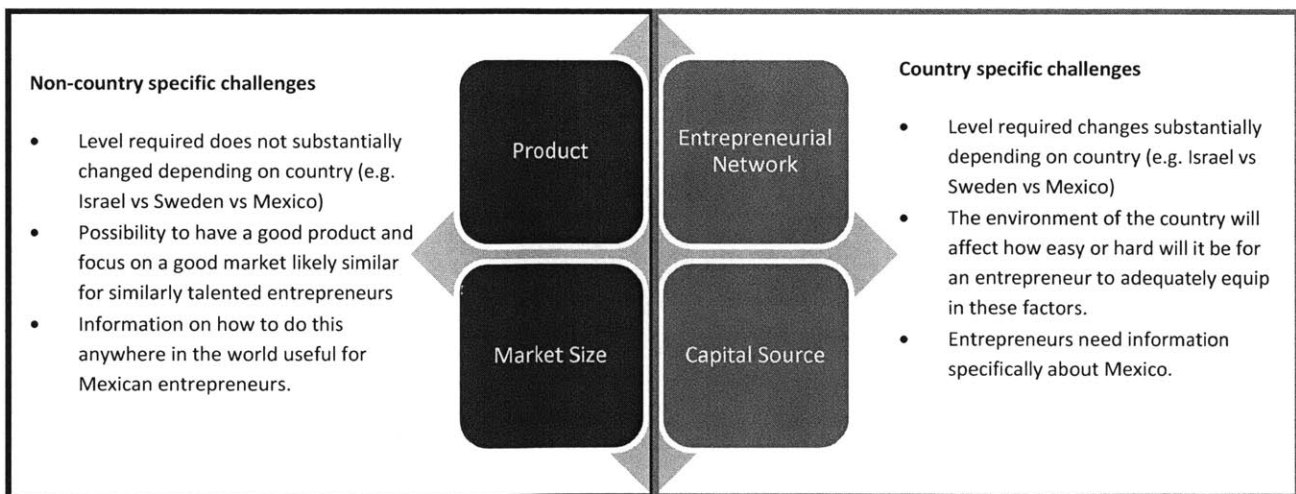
Non-country specific challenges

- Level required does not substantially changed depending on country (e.g. Israel vs Sweden vs Mexico)
- Possibility to have a good product and focus on a good market likely similar for similarly talented entrepreneurs
- Information on how to do this anywhere in the world useful for Mexican entrepreneurs.

Product

Entrepreneurial Network

Market Size

Capital Source

Country specific challenges

- Level required changes substantially depending on country (e.g. Israel vs Sweden vs Mexico)
- The environment of the country will affect how easy or hard will it be for an entrepreneur to adequately equip in these factors.
- Entrepreneurs need information specifically about Mexico.